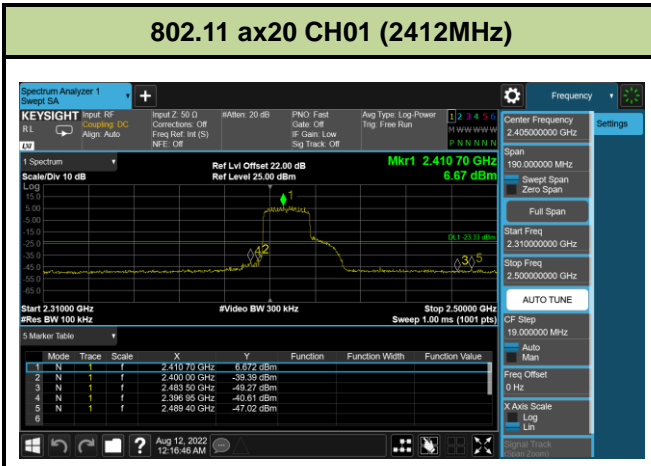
802.11 ax20 CH01 (2412MHz)

Spectrum Analyzer 1
Swept SA

Frequency

KEYSIGHT Input: RF Coupling: DC Align: Auto
RL
LXI
Input Z: 50 Ω Corrections: Off Freq Ref: Int (S) NFE: Off
#Atten: 20 dB
PNO: Fast Gate: Off IF Gain: Low Sig Track: Off
Avg Type: Log-Power Trig: Free Run
1 2 3 4 5 6
M W W W W W
P N N N N N

1 Spectrum
Scale/Div 10 dB
Log
Ref Lvl Offset 22.00 dB
Ref Level 25.00 dBm
Mkr1 2.410 70 GHz
6.67 dBm

15.0
5.00
-5.00
-15.0
-25.0
-35.0
-45.0
-55.0
-65.0

DL1 -23.33 dBm

Start 2.31000 GHz
#Res BW 100 kHz
#Video BW 300 kHz
Stop 2.50000 GHz
Sweep 1.00 ms (1001 pts)

5 Marker Table

| | Mode | Trace | Scale | X | Y | Function | Function Width | Function Value |
|---|---|---|---|---|---|---|---|---|
| 1 | N | 1 | f | 2.410 70 GHz | 6.672 dBm | | | |
| 2 | N | 1 | f | 2.400 00 GHz | -39.39 dBm | | | |
| 3 | N | 1 | f | 2.483 50 GHz | -49.27 dBm | | | |
| 4 | N | 1 | f | 2.396 95 GHz | -40.61 dBm | | | |
| 5 | N | 1 | f | 2.489 40 GHz | -47.02 dBm | | | |
| 6 | | | | | | | | |

Aug 12, 2022
12:16:46 AM

Center Frequency
2.405000000 GHz
Settings
Span
190.000000 MHz
Swept Span
Zero Span
Full Span
Start Freq
2.310000000 GHz
Stop Freq
2.500000000 GHz
AUTO TUNE
CF Step
19.000000 MHz
Auto
Man
Freq Offset
0 Hz
X Axis Scale
Log
Lin
Signal Track
(Span Zoom)